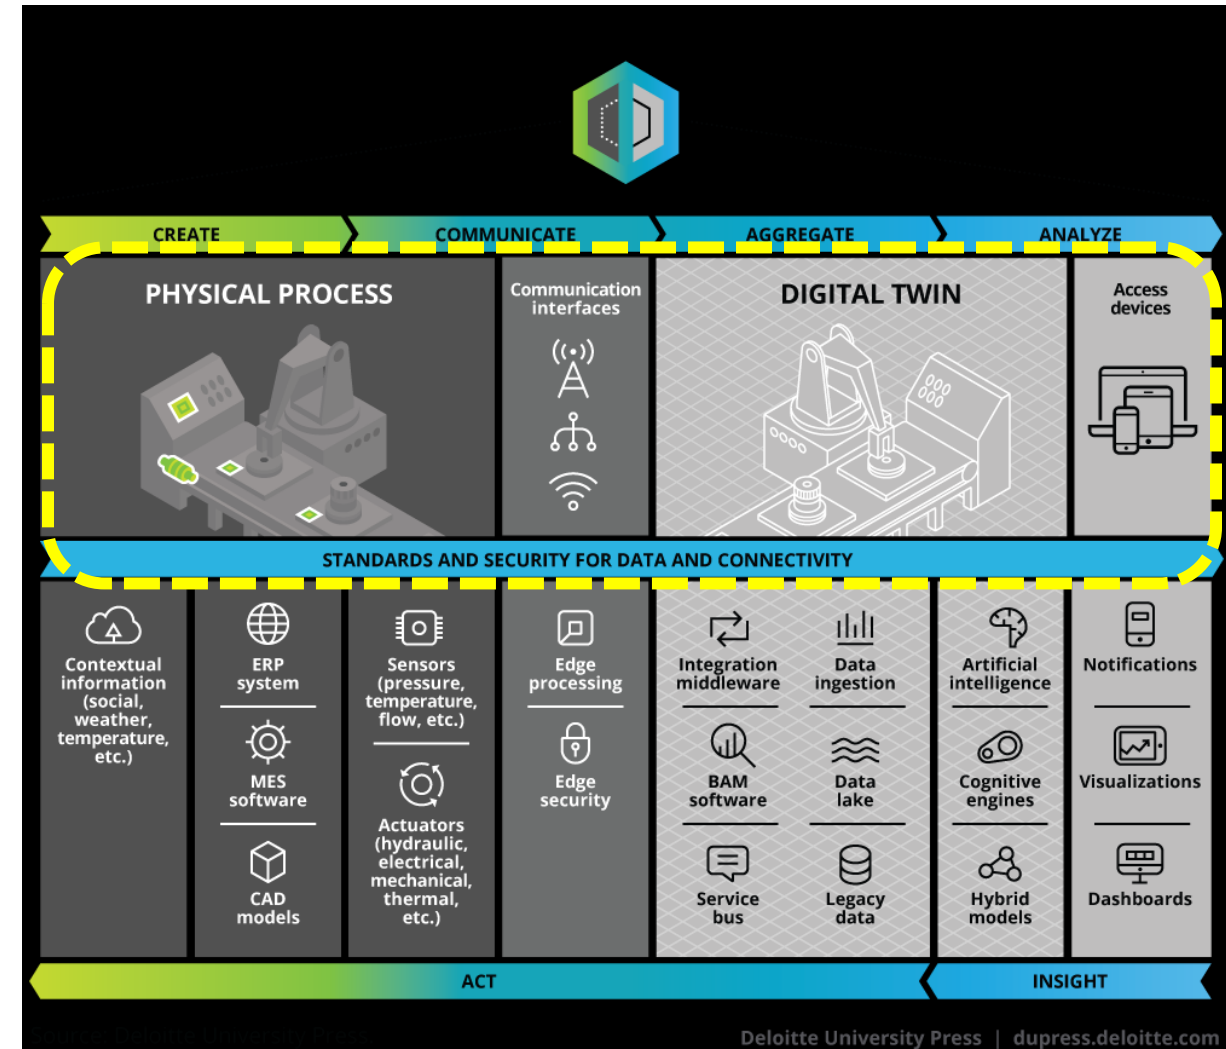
CREATE

COMMUNICATE

AGGREGATE

ANALYZE

PHYSICAL PROCESS

Communication interfaces

DIGITAL TWIN

Access devices

STANDARDS AND SECURITY FOR DATA AND CONNECTIVITY

Contextual information (social, weather, temperature, etc.)

ERP system

MES software

CAD models

Sensors (pressure, temperature, flow, etc.)

Actuators (hydraulic, electrical, mechanical, thermal, etc.)

Edge processing

Edge security

Integration middleware

BAM software

Service bus

Data ingestion

Data lake

Legacy data

Artificial intelligence

Cognitive engines

Hybrid models

Notifications

Visualizations

Dashboards

ACT

INSIGHT

Source: Deloitte University Press

Deloitte University Press | dupress.deloitte.com